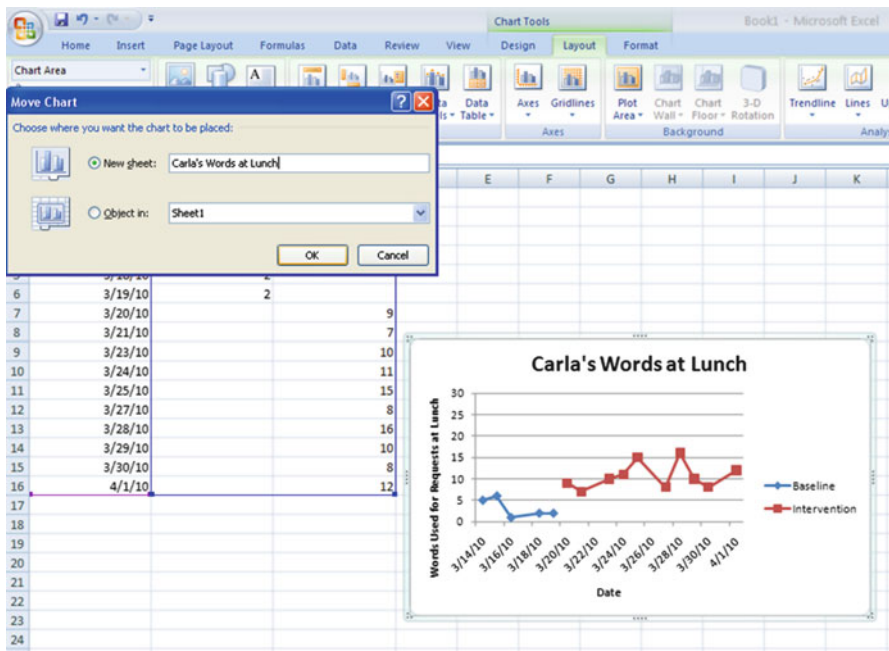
Chart Tools
Book1 - Microsoft Excel
Home Insert Page Layout Formulas Data Review View Design Layout Format
Chart Area
Data Table
Axes Gridlines
Axes
Plot Area Chart Wall Chart Floor 3-D Rotation
Background
Trendline Lines
Analy

Move Chart
Choose where you want the chart to be placed:
New sheet: Carla's Words at Lunch
Object in: Sheet1
OK Cancel

E F G H I J K

| | A | B | C |
|---|---|---|---|
| 5 | 3/18/10 | 2 | |
| 6 | 3/19/10 | 2 | |
| 7 | 3/20/10 | | 9 |
| 8 | 3/21/10 | | 7 |
| 9 | 3/23/10 | | 10 |
| 10 | 3/24/10 | | 11 |
| 11 | 3/25/10 | | 15 |
| 12 | 3/27/10 | | 8 |
| 13 | 3/28/10 | | 16 |
| 14 | 3/29/10 | | 10 |
| 15 | 3/30/10 | | 8 |
| 16 | 4/1/10 | | 12 |
| 17 | | | |
| 18 | | | |
| 19 | | | |
| 20 | | | |
| 21 | | | |
| 22 | | | |
| 23 | | | |
| 24 | | | |

Carla's Words at Lunch
Words Used for Requests at Lunch
30
25
20
15
10
5
0
3/14/10 3/16/10 3/18/10 3/20/10 3/22/10 3/24/10 3/26/10 3/28/10 3/30/10 4/1/10
Date
Baseline
Intervention